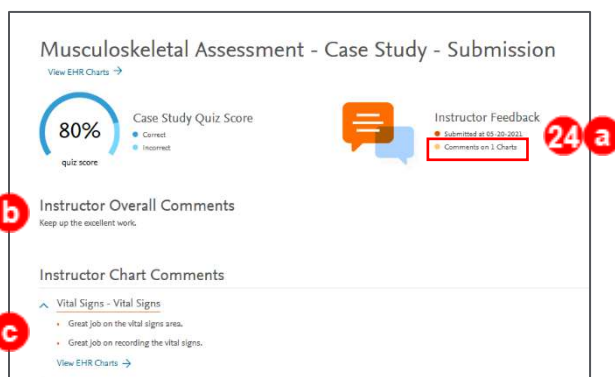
Musculoskeletal Assessment - Case Study - Submission

View EHR Charts →

80%
quiz score

Case Study Quiz Score
Correct
Incorrect

Instructor Feedback
Submitted at 05-20-2021
Comments on 1 Charts

24 a

b

Instructor Overall Comments
Keep up the excellent work.

Instructor Chart Comments

c

Vital Signs - Vital Signs
• Great job on the vital signs area.
• Great job on recording the vital signs.

View EHR Charts →